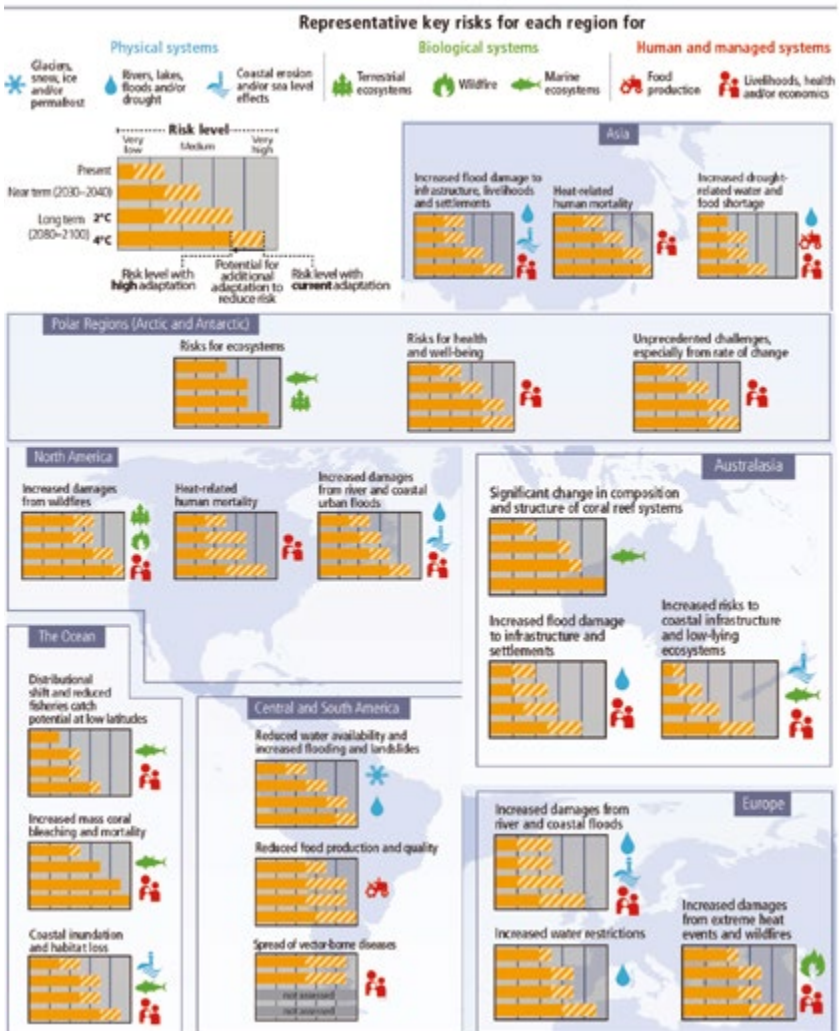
Representative key risks for each region for

Physical systems
Glaciers, snow, ice and/or permafrost
Rivers, lakes, floods and/or drought
Coastal erosion and/or sea level effects

Biological systems
Terrestrial ecosystems
Wildfire
Marine ecosystems

Human and managed systems
Food production
Livelihoods, health and/or economics

Risk level
Very low
Medium
Very high
Present
Near term (2030–2040)
Long term (2080–2100)
2°C
4°C
Risk level with high adaptation
Potential for additional adaptation to reduce risk
Risk level with current adaptation

Asia
Increased flood damage to infrastructure, livelihoods and settlements
Heat-related human mortality
Increased drought-related water and food shortage

Polar Regions (Arctic and Antarctic)
Risks for ecosystems
Risks for health and well-being
Unprecedented challenges, especially from rate of change

North America
Increased damages from wildfires
Heat-related human mortality
Increased damages from river and coastal urban floods

Australasia
Significant change in composition and structure of coral reef systems
Increased flood damage to infrastructure and settlements
Increased risks to coastal infrastructure and low-lying ecosystems

The Ocean
Distributional shift and reduced fisheries catch potential at low latitudes
Increased mass coral bleaching and mortality
Coastal inundation and habitat loss

Central and South America
Reduced water availability and increased flooding and landslides
Reduced food production and quality
Spread of vector-borne diseases
not assessed
not assessed

Europe
Increased damages from river and coastal floods
Increased water restrictions
Increased damages from extreme heat events and wildfires